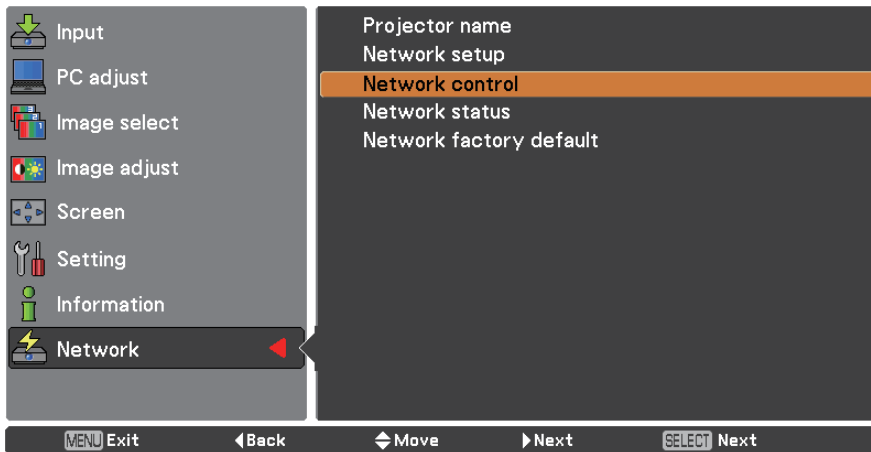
Input
PC adjust
Image select
Image adjust
Screen
Setting
Information
Network

Projector name
Network setup
Network control
Network status
Network factory default

MENU Exit ◀Back ◆Move ▶Next SELECT Next